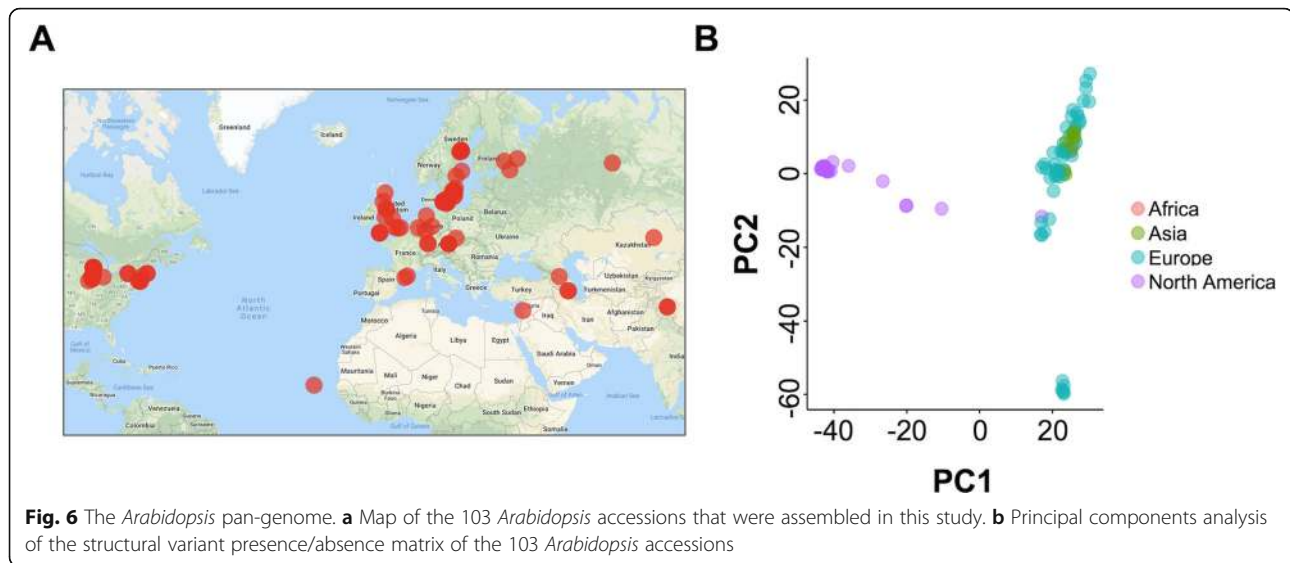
A

Greenland
Iceland
Sweden
Norway
Finland
Kazakhstan
Poland
Belarus
Ukraine
France
Romania
Italy
Spain
Portugal
Greece
Turkey
Uzbekistan
Turkmenistan
Afghanistan
Iraq
Iran
Pakistan
India
North Atlantic Ocean
Morocco
Algeria
Libya
Egypt
Saudi Arabia
Mauritania
Mali
Niger
Chad
Sudan
Yemen
Nigeria
South Sudan
Ethiopia
Somalia
Cuba
Venezuela
Colombia

B

PC2
20
0
-20
-40
-60
-40
-20
0
20
PC1

Africa
Asia
Europe
North America

**Fig. 6** The *Arabidopsis* pan-genome. **a** Map of the 103 *Arabidopsis* accessions that were assembled in this study. **b** Principal components analysis of the structural variant presence/absence matrix of the 103 *Arabidopsis* accessions